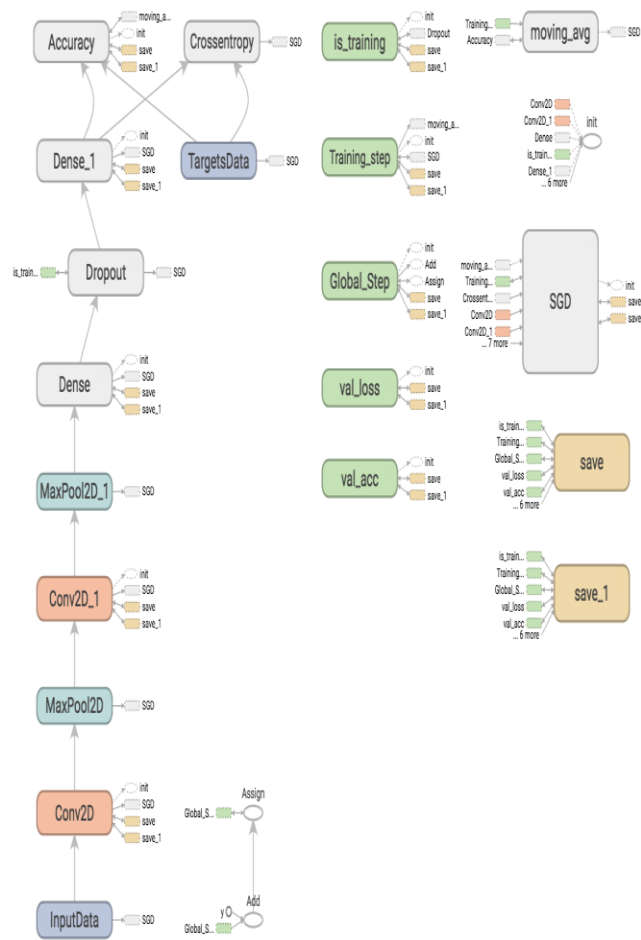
Accuracy
moving_a...
init
save
save_1
Crossentropy
SGD
is_training
init
Dropout
save
save_1
Training...
Accuracy
moving_avg
SGD

Dense_1
init
SGD
save
save_1
TargetsData
SGD
Training_step
moving_a...
init
SGD
save
save_1
Conv2D
Conv2D_1
Dense
is_train...
Dense_1
... 6 more
init

is_train...
Dropout
SGD
Global_Step
init
Add
Assign
save
save_1
moving_a...
Training...
Crossent...
Conv2D
Conv2D_1
... 7 more
SGD
init
save
save

Dense
init
SGD
save
save_1
val_loss
init
save
save_1

val_acc
init
save
save_1

is_train...
Training...
Global_S...
val_loss
val_acc
... 6 more
save

MaxPool2D_1
SGD

is_train...
Training...
Global_S...
val_loss
val_acc
... 6 more
save_1

Conv2D_1
init
SGD
save
save_1

MaxPool2D
SGD

Conv2D
init
SGD
save
save_1
Assign
Global_S...
Add
y
Global_S...

InputData
SGD